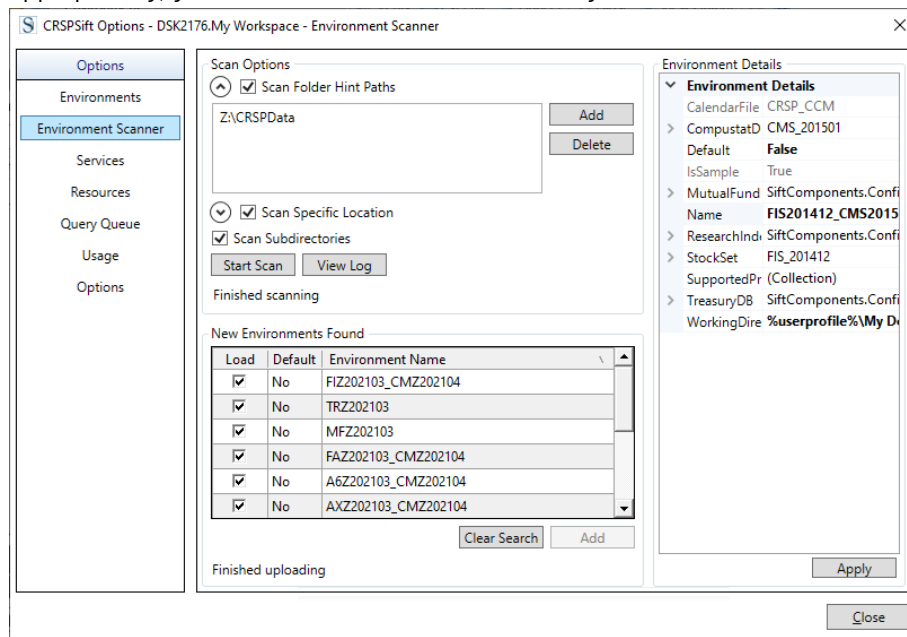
S CRSPSift Options - DSK2176.My Workspace - Environment Scanner

Options
Environments
Environment Scanner
Services
Resources
Query Queue
Usage
Options

Scan Options
Scan Folder Hint Paths
Z:\CRSPData
Add
Delete
Scan Specific Location
Scan Subdirectories
Start Scan
View Log
Finished scanning

New Environments Found

| Load | Default | Environment Name |
|---|---|---|
| ☑ | No | FIZ202103_CMZ202104 |
| ☑ | No | TRZ202103 |
| ☑ | No | MFZ202103 |
| ☑ | No | FAZ202103_CMZ202104 |
| ☑ | No | A6Z202103_CMZ202104 |
| ☑ | No | AXZ202103_CMZ202104 |

Clear Search
Add
Finished uploading

Environment Details
Environment Details
CalendarFile CRSP_CCM
ComputstatD CMS_201501
Default False
IsSample True
MutualFund SiftComponents.Confi
Name FIS201412_CMS2015
ResearchInd SiftComponents.Confi
StockSet FIS_201412
SupportedPr (Collection)
TreasuryDB SiftComponents.Confi
WorkingDire %userprofile%\My D
Apply

Close